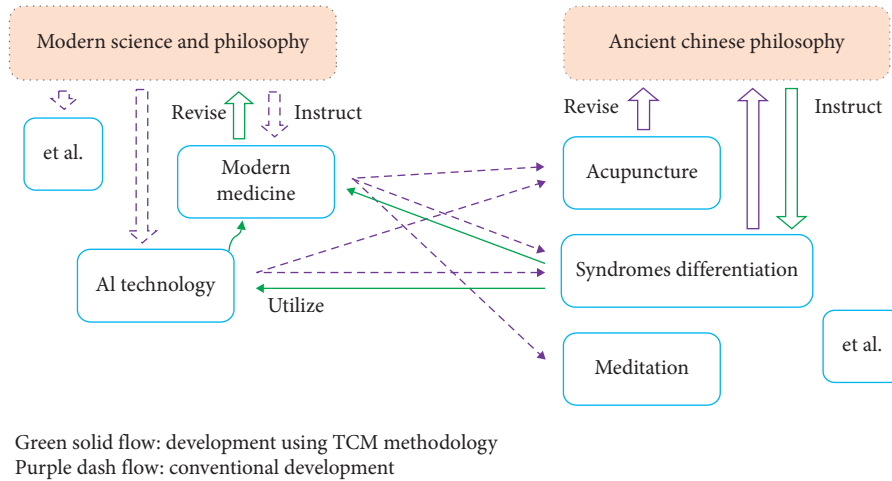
Modern science and philosophy

Ancient chinese philosophy

Revise

Instruct

Revise

Instruct

et al.

Modern medicine

Acupuncture

Al technology

Syndromes differentiation

Utilize

et al.

Meditation

Green solid flow: development using TCM methodology
Purple dash flow: conventional development